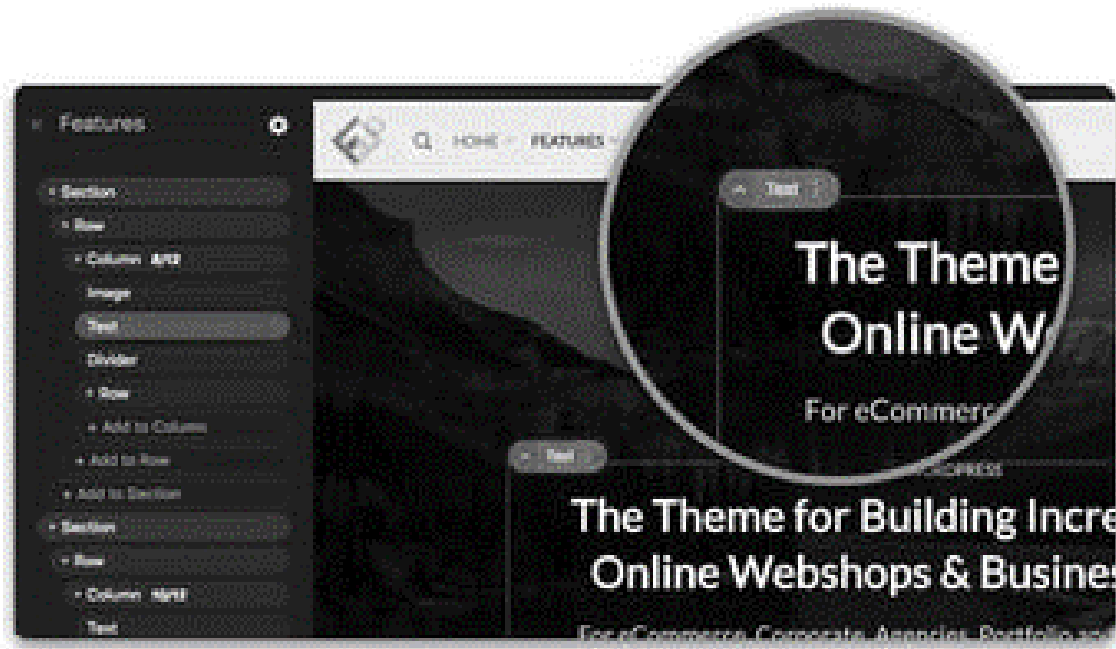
Features

Section
Row
Column 6/12
Image
Text
Divider
Row
+ Add to Column
+ Add to Row
+ Add to Section
Section
Row
Column 12/12
Text

HOME FEATURES

Text

The Theme
Online W

For eCommerc

Text

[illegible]PRESS

The Theme for Building Incre
Online Webshops & Busines

For eCommerce, Corporate, Agencies, Portfolio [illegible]